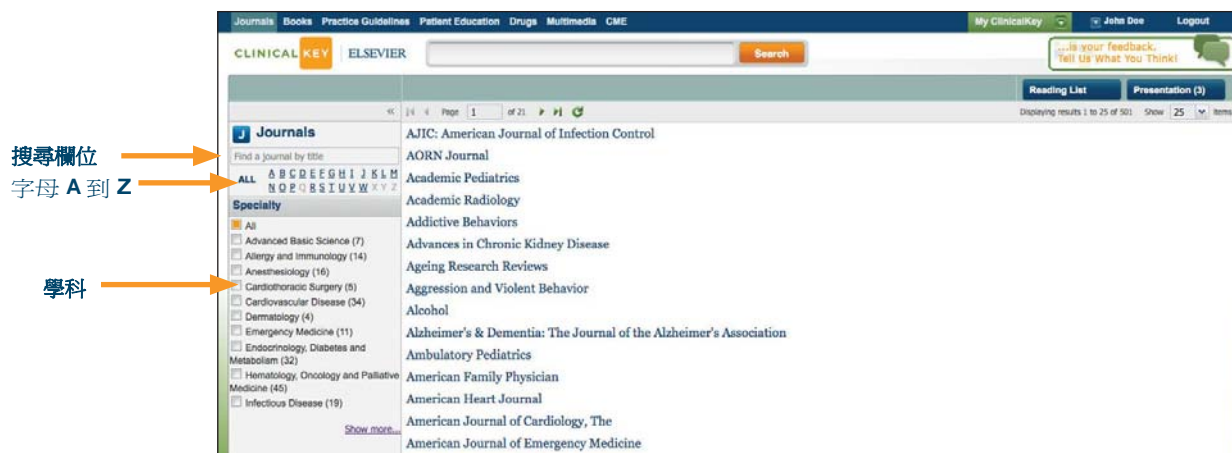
Journals Books Practice Guidelines Patient Education Drugs Multimedia CME

My ClinicalKey John Doe Logout

CLINICALKEY ELSEVIER

Search

...is your feedback. Tell Us What You Think!

Reading List Presentation (3)

Page 1 of 21

Displaying results 1 to 25 of 501 Show 25 items

搜尋欄位

字母 A 到 Z

學科

Journals

Find a journal by title

ALL A B C D E F G H I J K L M N O P Q R S T U V W X Y Z

Specialty

All
Advanced Basic Science (7)
Allergy and Immunology (14)
Anesthesiology (16)
Cardiothoracic Surgery (6)
Cardiovascular Disease (34)
Dermatology (4)
Emergency Medicine (11)
Endocrinology, Diabetes and Metabolism (32)
Hematology, Oncology and Palliative Medicine (45)
Infectious Disease (19)

Show more...

AJIC: American Journal of Infection Control
AORN Journal
Academic Pediatrics
Academic Radiology
Addictive Behaviors
Advances in Chronic Kidney Disease
Ageing Research Reviews
Aggression and Violent Behavior
Alcohol
Alzheimer's & Dementia: The Journal of the Alzheimer's Association
Ambulatory Pediatrics
American Family Physician
American Heart Journal
American Journal of Cardiology, The
American Journal of Emergency Medicine